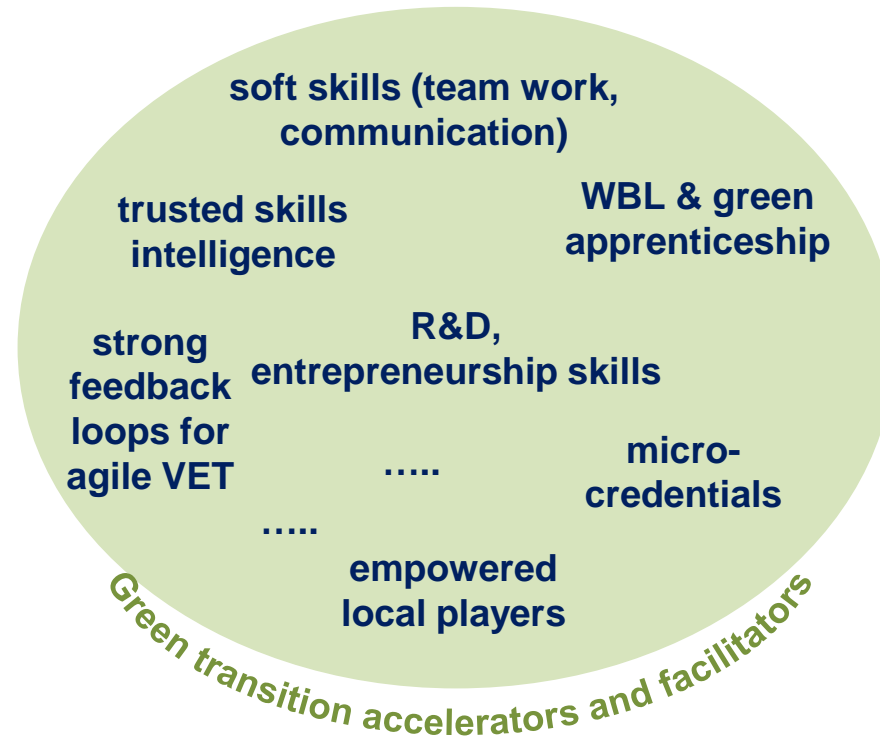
soft skills (team work, communication)

trusted skills intelligence

WBL & green apprenticeship

strong feedback loops for agile VET

R&D, entrepreneurship skills

…..

micro-credentials

…..

empowered local players

Green transition accelerators and facilitators